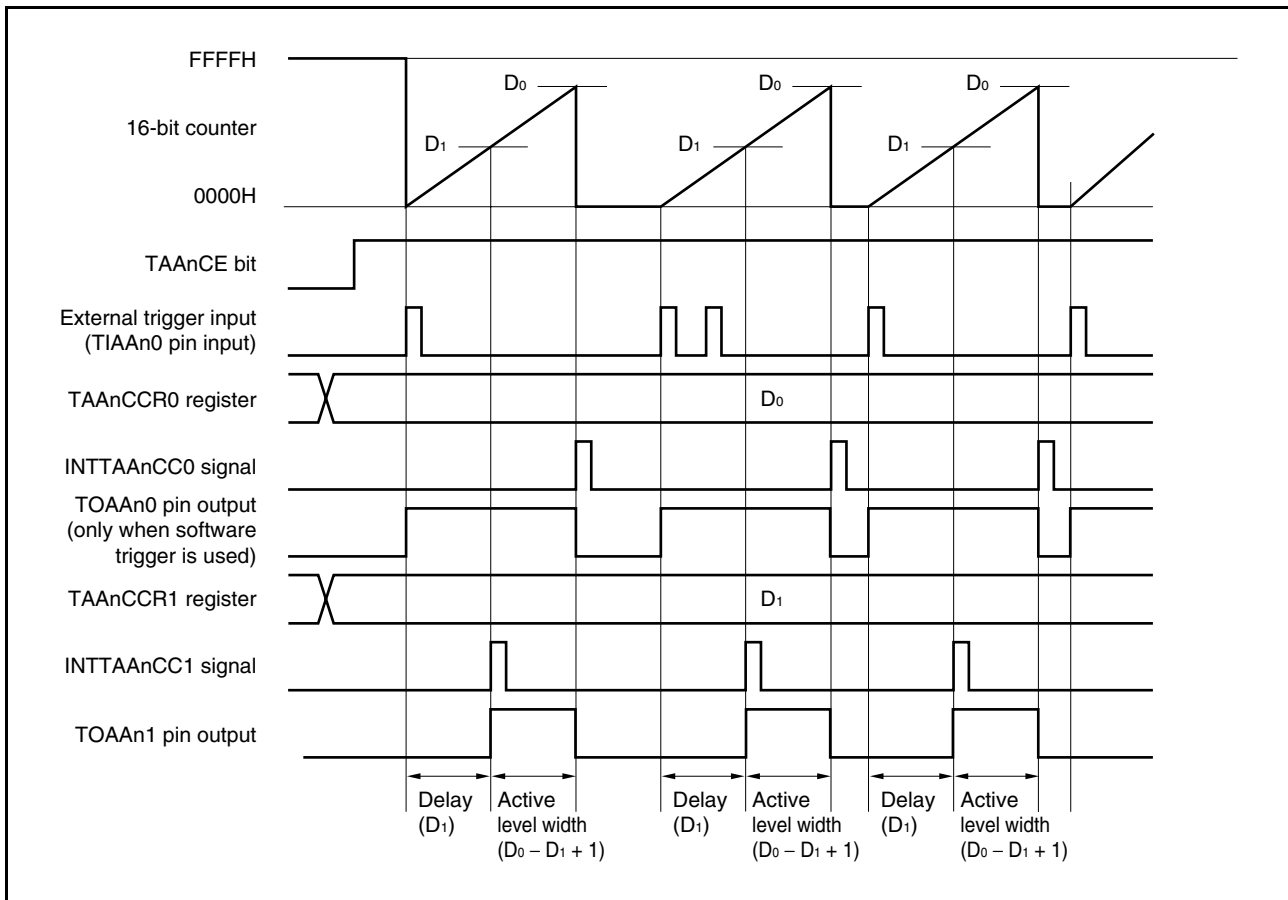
FFFFH

16-bit counter

0000H

$D_0$ $D_1$ $D_0$ $D_1$ $D_0$ $D_1$

TAAnCE bit

External trigger input (TIAAn0 pin input)

TAAnCCR0 register

$D_0$

INTTAAnCC0 signal

TOAAn0 pin output (only when software trigger is used)

TAAnCCR1 register

$D_1$

INTTAAnCC1 signal

TOAAn1 pin output

Delay ($D_1$)
Active level width ($D_0 - D_1 + 1$)
Delay ($D_1$)
Active level width ($D_0 - D_1 + 1$)
Delay ($D_1$)
Active level width ($D_0 - D_1 + 1$)